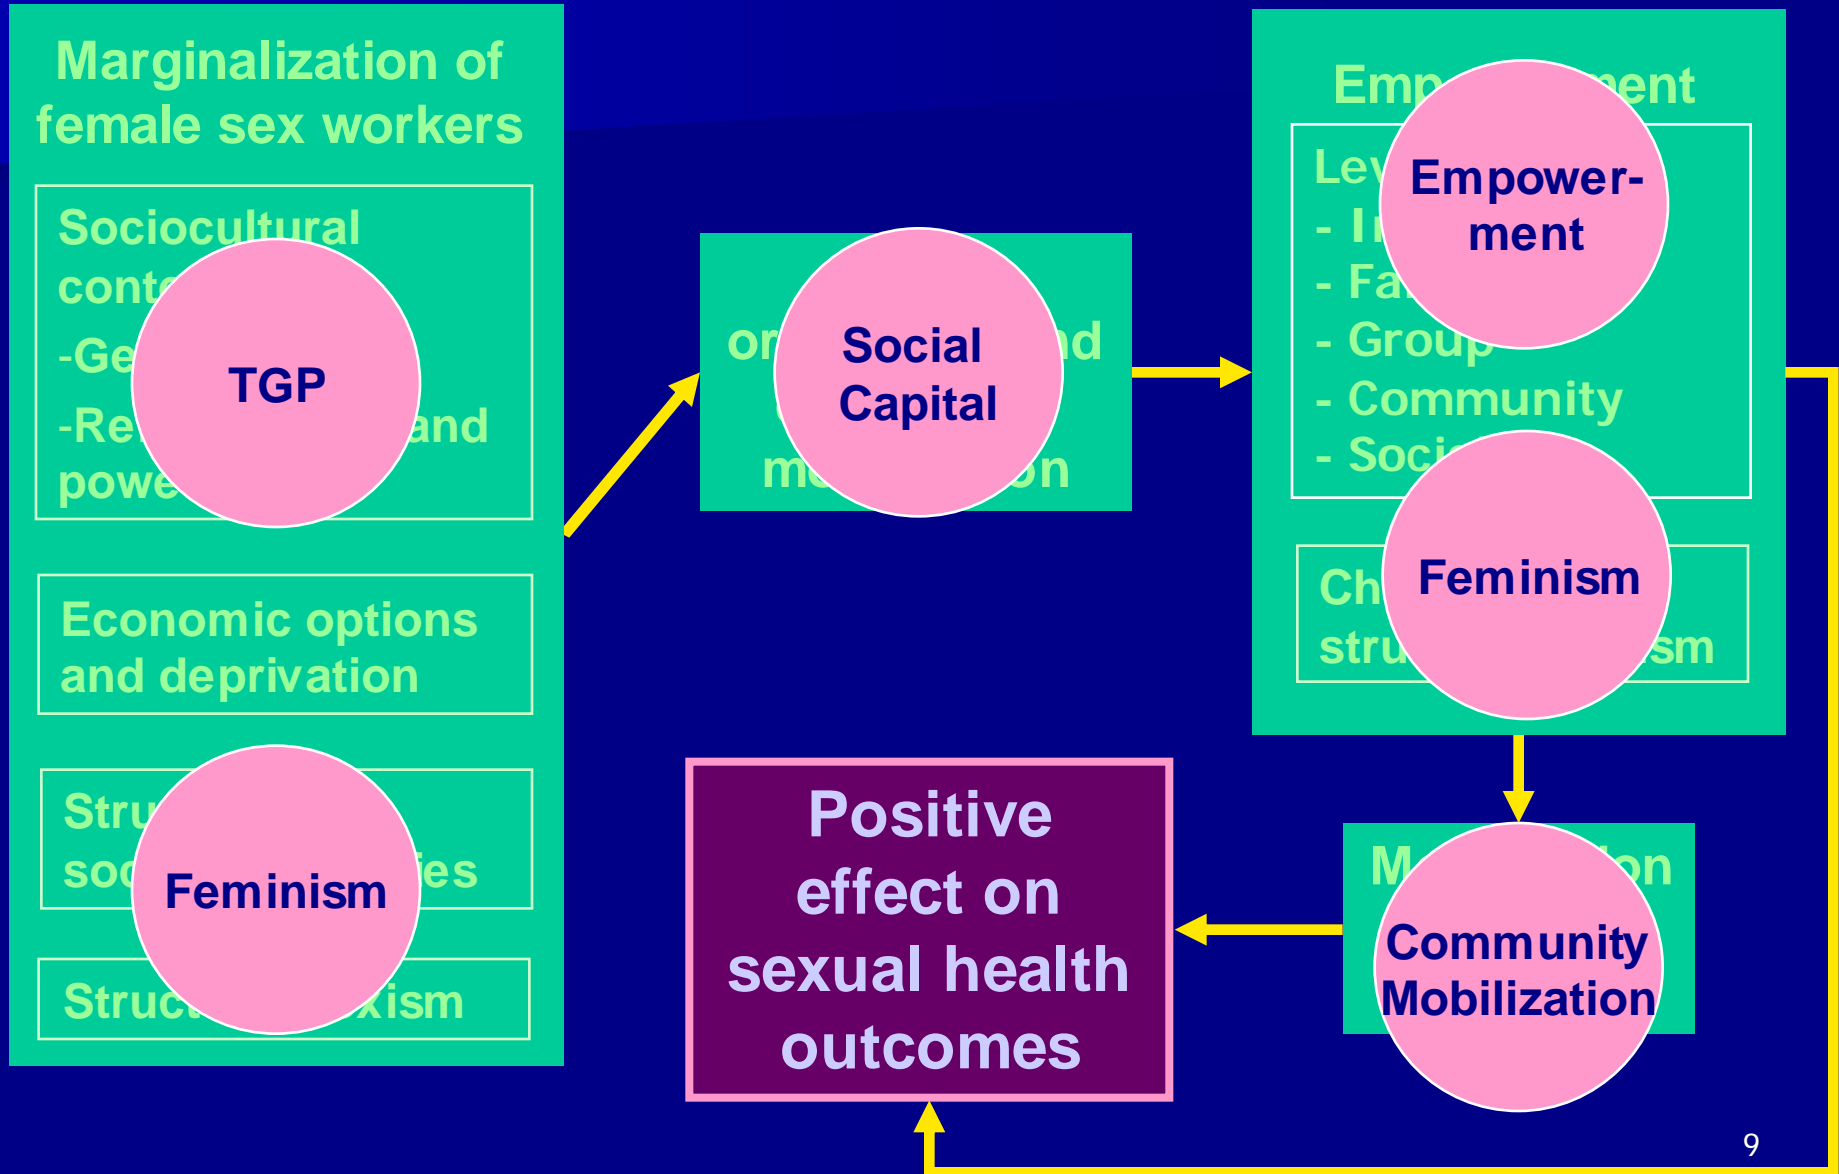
Marginalization of female sex workers

Sociocultural conte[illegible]

-Ge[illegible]

-Re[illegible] and powe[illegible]

TGP

Economic options and deprivation

Stru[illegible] so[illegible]es

Feminism

Struct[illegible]xism

or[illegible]nd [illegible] m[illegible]on

Social Capital

Emp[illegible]ent

Le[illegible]

- I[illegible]

- Fa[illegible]

- Group

- Community

- Soci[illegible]

Empower-ment

Ch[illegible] stru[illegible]sm

Feminism

M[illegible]on

Community Mobilization

Positive effect on sexual health outcomes

9